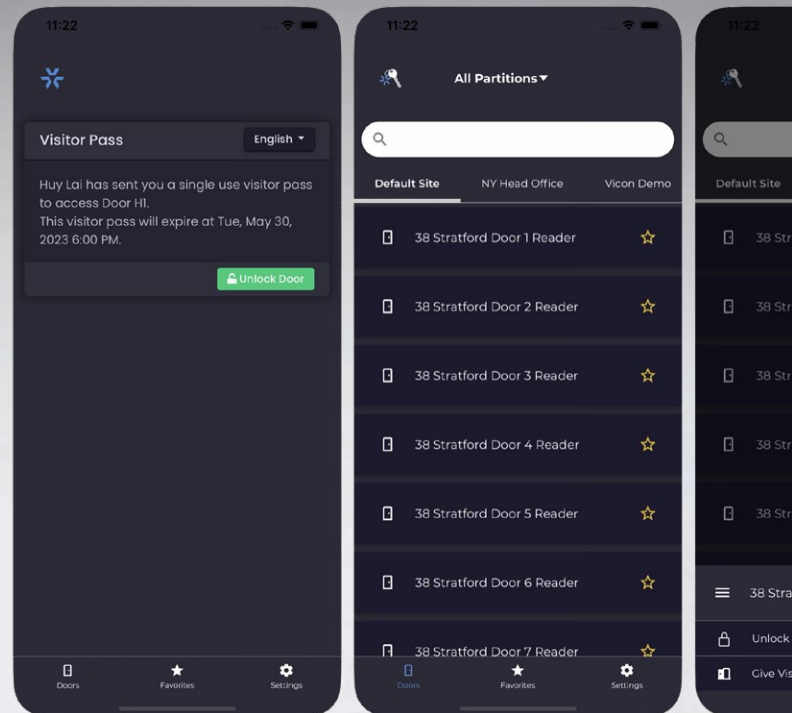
11:22

Visitor Pass

English

Huy Lai has sent you a single use visitor pass to access Door HI.
This visitor pass will expire at Tue, May 30, 2023 6:00 PM.

Unlock Door

Doors

Favorites

Settings

11:22

All Partitions

Default Site

NY Head Office

Vicon Demo

38 Stratford Door 1 Reader

38 Stratford Door 2 Reader

38 Stratford Door 3 Reader

38 Stratford Door 4 Reader

38 Stratford Door 5 Reader

38 Stratford Door 6 Reader

38 Stratford Door 7 Reader

Doors

Favorites

Settings

11:22

Default Site

38 Str

38 Str

38 Str

38 Str

38 Str

38 Stra

Unlock

Give Vis